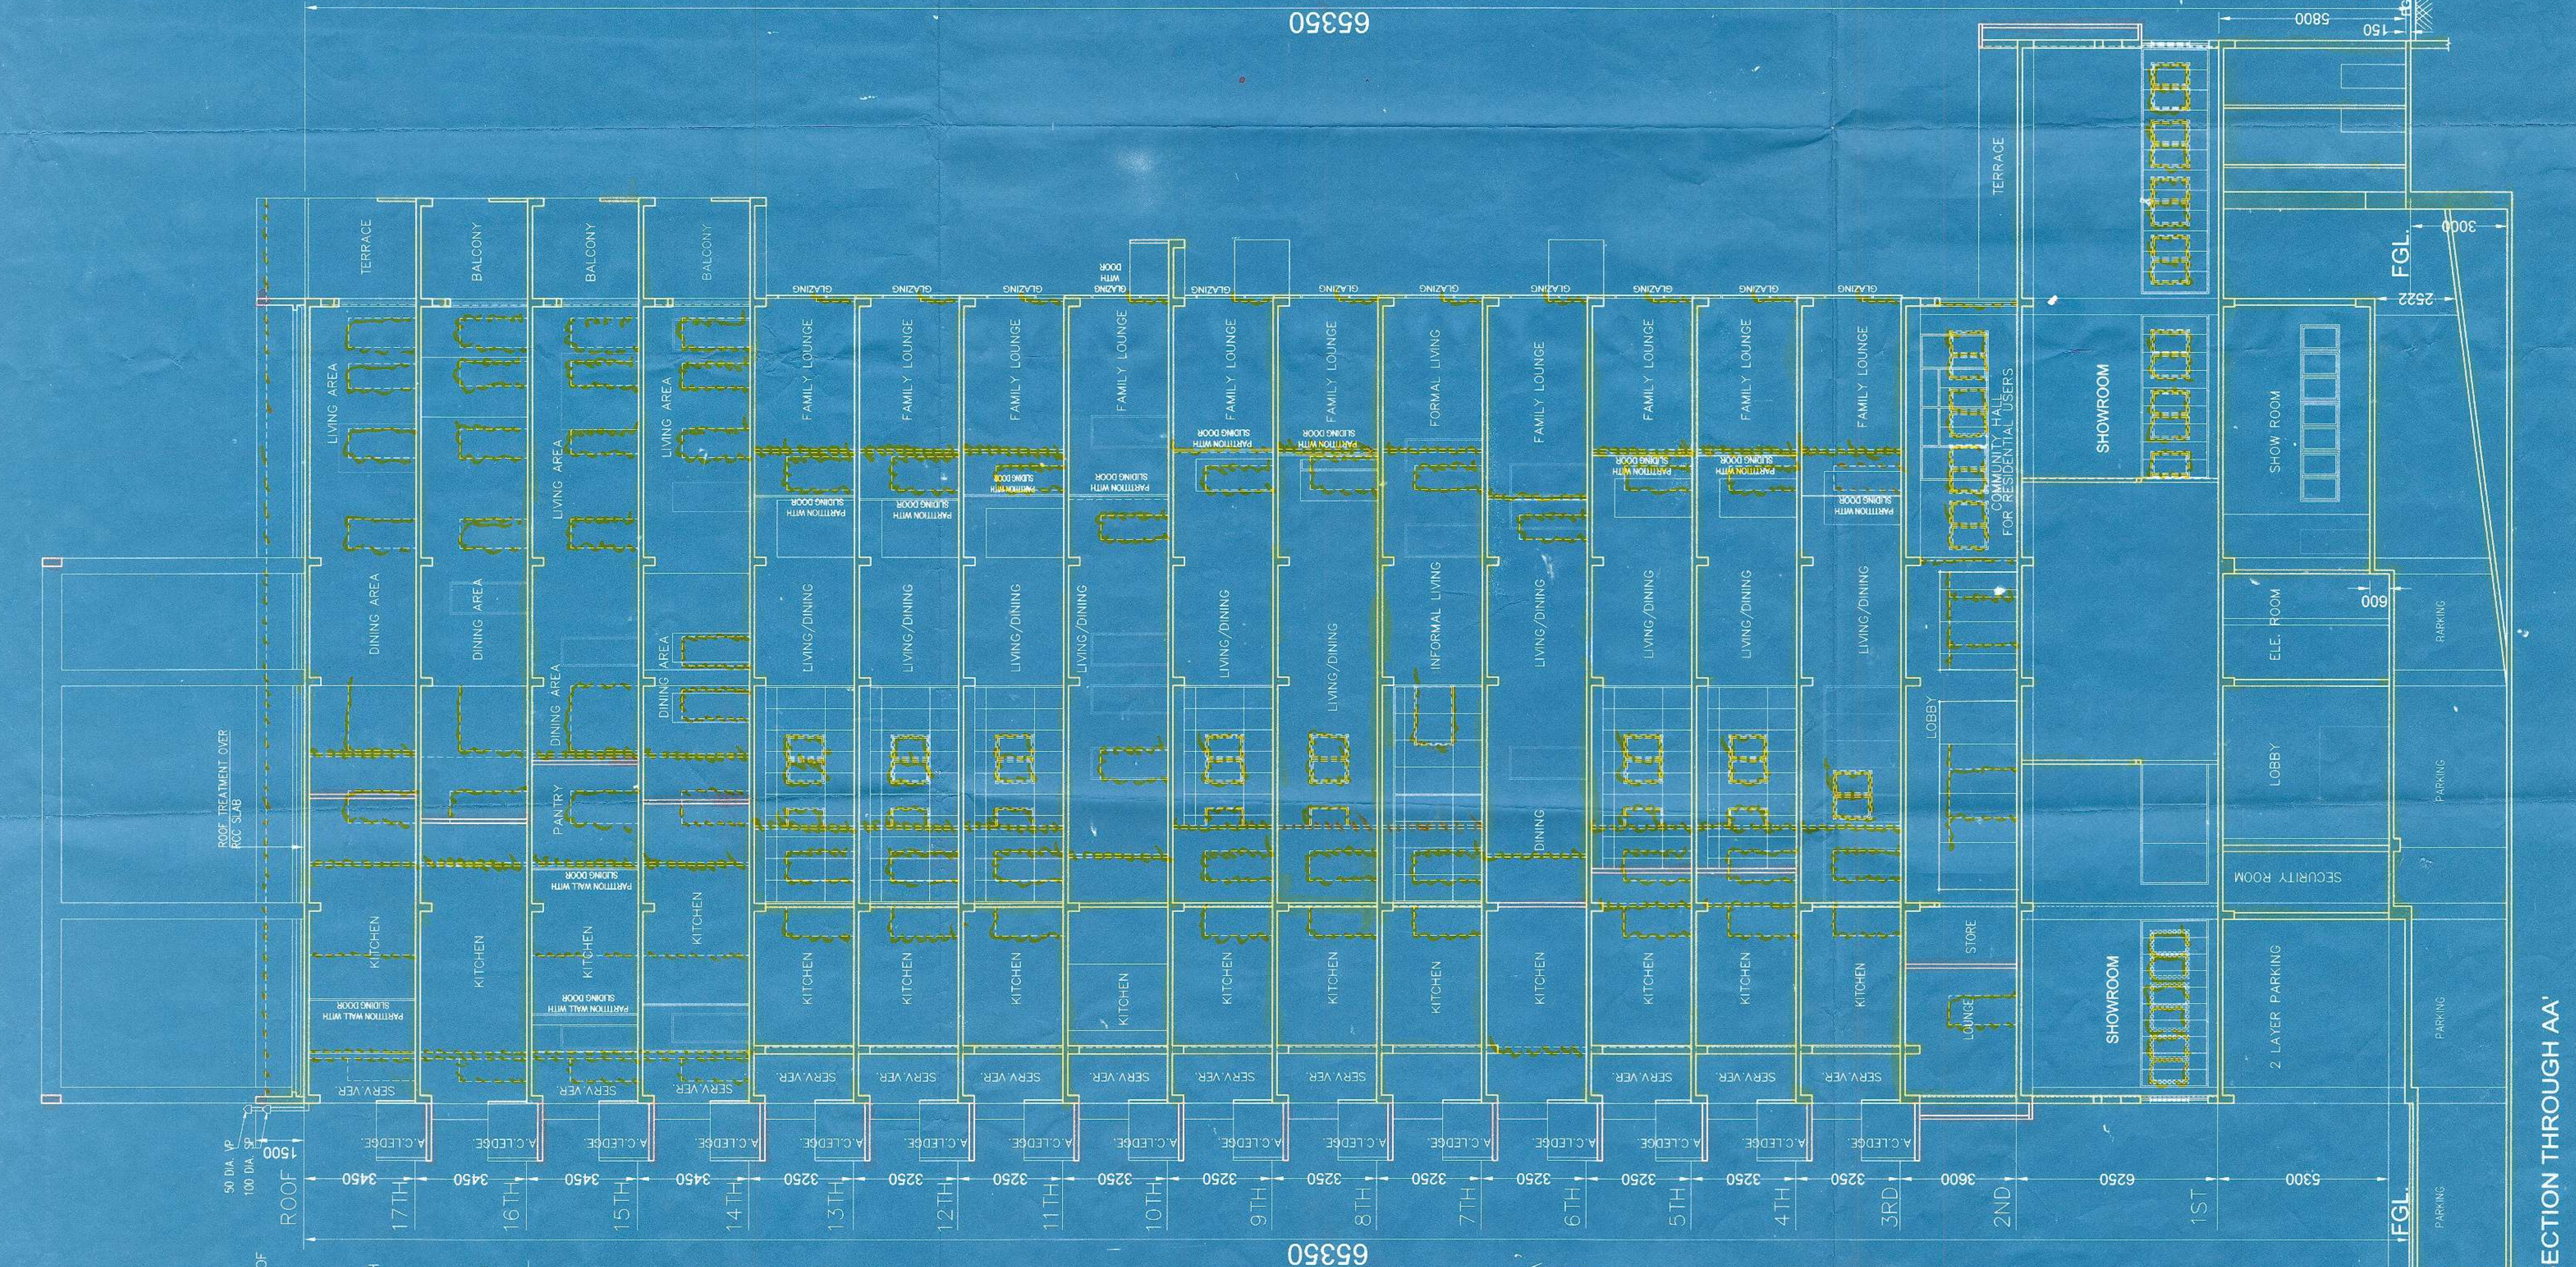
65350

5800
150
3000
2522
600

FGL.

TERRACE
BALCONY
BALCONY
BALCONY
TERRACE

GLAZING
GLAZING
GLAZING
GLAZING WITH DOOR
GLAZING
GLAZING
GLAZING
GLAZING
GLAZING
GLAZING
GLAZING

LIVING AREA
LIVING AREA
LIVING AREA
FAMILY LOUNGE
FAMILY LOUNGE
FAMILY LOUNGE
FAMILY LOUNGE
FAMILY LOUNGE
FAMILY LOUNGE
FORMAL LIVING
FAMILY LOUNGE
FAMILY LOUNGE
FAMILY LOUNGE
FAMILY LOUNGE
COMMUNITY HALL FOR RESIDENTIAL USERS
SHOWROOM
SHOW ROOM

PARTITION WITH SLIDING DOOR
PARTITION WITH SLIDING DOOR
PARTITION WITH SLIDING DOOR
PARTITION WITH SLIDING DOOR
PARTITION WITH SLIDING DOOR
PARTITION WITH SLIDING DOOR
PARTITION WITH SLIDING DOOR
PARTITION WITH SLIDING DOOR
PARTITION WITH SLIDING DOOR

DINING AREA
DINING AREA
DINING AREA
DINING AREA
LIVING/DINING
LIVING/DINING
LIVING/DINING
LIVING/DINING
LIVING/DINING
LIVING/DINING
INFORMAL LIVING
LIVING/DINING
LIVING/DINING
LIVING/DINING
LIVING/DINING
LOBBY
ELE. ROOM
PARKING
LOBBY
PARKING

ROOF TREATMENT OVER RCC SLAB
PANTRY
PARTITION WALL WITH SLIDING DOOR
DINING
SECURITY ROOM

KITCHEN
KITCHEN
KITCHEN
KITCHEN
KITCHEN
KITCHEN
KITCHEN
KITCHEN
KITCHEN
KITCHEN
KITCHEN
KITCHEN
KITCHEN
KITCHEN
KITCHEN
STORE
LOUNGE
SHOWROOM
2 LAYER PARKING
PARKING
PARTITION WALL WITH SLIDING DOOR
PARTITION WALL WITH SLIDING DOOR

SERV.VER.
SERV.VER.
SERV.VER.
SERV.VER.
SERV.VER.
SERV.VER.
SERV.VER.
SERV.VER.
SERV.VER.
SERV.VER.
SERV.VER.
SERV.VER.
SERV.VER.
SERV.VER.

A.C.LEDGE
A.C.LEDGE
A.C.LEDGE
A.C.LEDGE
A.C.LEDGE
A.C.LEDGE
A.C.LEDGE
A.C.LEDGE
A.C.LEDGE
A.C.LEDGE
A.C.LEDGE
A.C.LEDGE
A.C.LEDGE
A.C.LEDGE
A.C.LEDGE

50 DIA. VP
100 DIA. SP
1500

3450 3450 3450 3450 3250 3250 3250 3250 3250 3250 3250 3250 3250 3250 3250 3600 6250 6300

ROOF 17TH 16TH 15TH 14TH 13TH 12TH 11TH 10TH 9TH 8TH 7TH 6TH 5TH 4TH 3RD 2ND 1ST FGL. PARKING

65350

ECTION THROUGH AA'